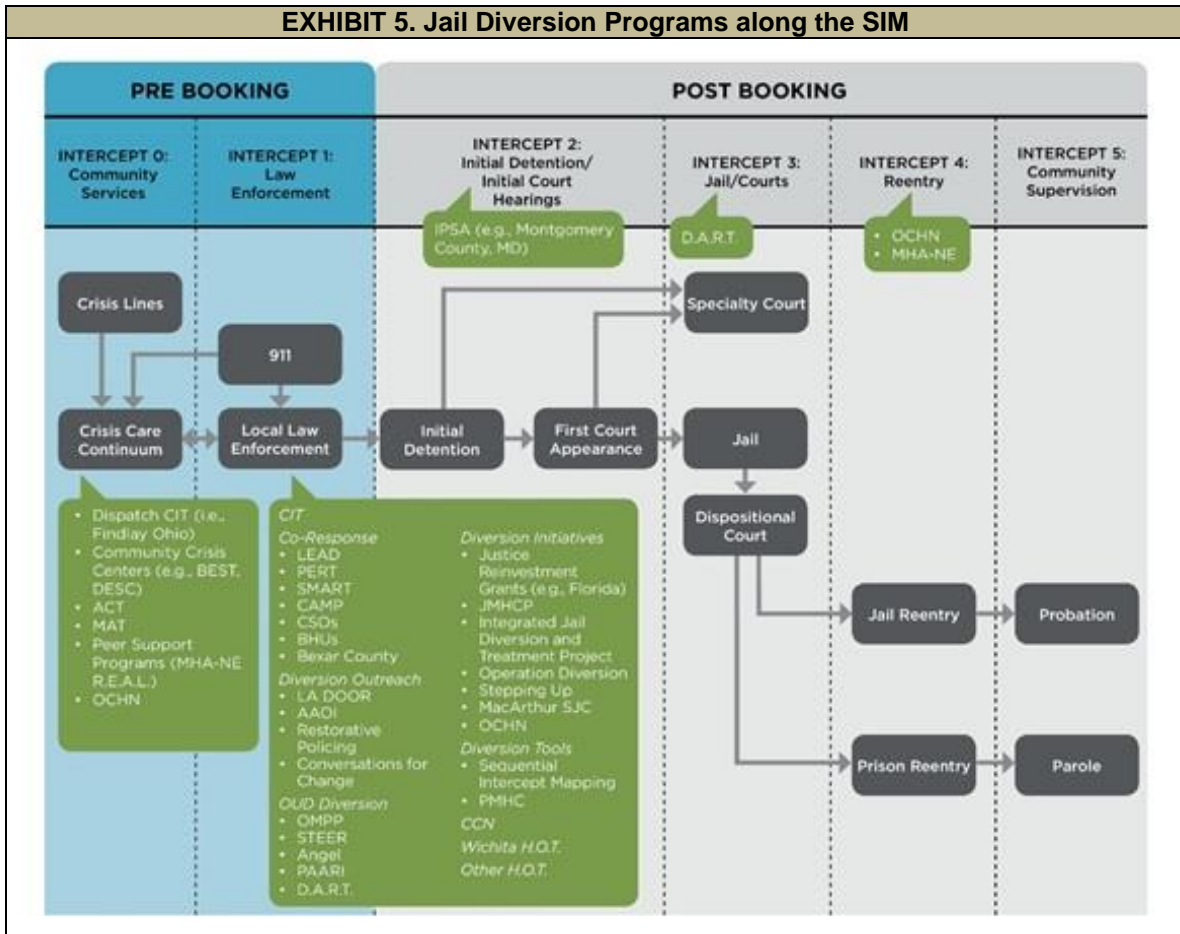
EXHIBIT 5. Jail Diversion Programs along the SIM

PRE BOOKING

POST BOOKING

INTERCEPT 0: Community Services

INTERCEPT 1: Law Enforcement

INTERCEPT 2: Initial Detention/ Initial Court Hearings

INTERCEPT 3: Jail/Courts

INTERCEPT 4: Reentry

INTERCEPT 5: Community Supervision

IPSA (e.g., Montgomery County, MD)

D.A.R.T.

• OCHN
• MHA-NE

Crisis Lines

911

Specialty Court

Crisis Care Continuum

Local Law Enforcement

Initial Detention

First Court Appearance

Jail

Dispositional Court

Jail Reentry

Probation

Prison Reentry

Parole

• Dispatch CIT (i.e., Findlay Ohio)
• Community Crisis Centers (e.g., BEST, DESC)
• ACT
• MAT
• Peer Support Programs (MHA-NE R.E.A.L.)
• OCHN

CIT
Co-Response
• LEAD
• PERT
• SMART
• CAMP
• CSOs
• BHUs
• Bexar County
Diversion Outreach
• LA DOOR
• AADI
• Restorative Policing
• Conversations for Change
OUD Diversion
• OMPP
• STEER
• Angel
• PAARI
• D.A.R.T.

Diversion Initiatives
• Justice Reinvestment Grants (e.g., Florida)
• JMHCP
• Integrated Jail Diversion and Treatment Project
• Operation Diversion
• Stepping Up
• MacArthur SJC
• OCHN
Diversion Tools
• Sequential Intercept Mapping
• PMHC
CCN
Wichita H.O.T.
Other H.O.T.